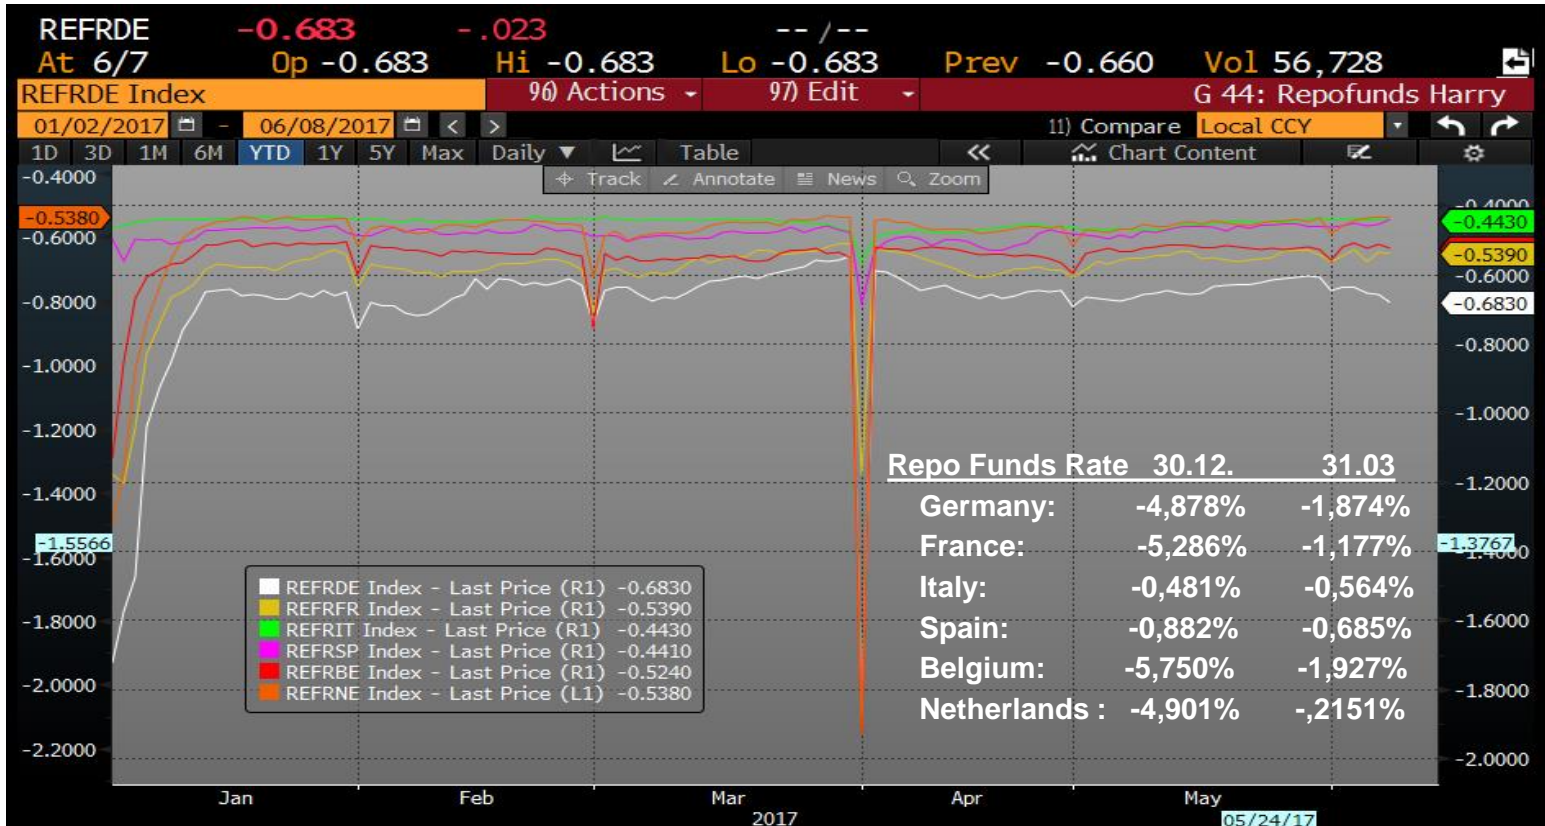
REFRDE -0.683 -.023 -- /--
At 6/7 Op -0.683 Hi -0.683 Lo -0.683 Prev -0.660 Vol 56,728

REFRDE Index | 96) Actions | 97) Edit | G 44: Repofunds Harry

01/02/2017 - 06/08/2017 | 11) Compare | Local CCY

1D 3D 1M 6M YTD 1Y 5Y Max Daily Table | Chart Content

Track Annotate News Zoom

-0.4000
-0.5380
-0.6000
-0.8000
-1.0000
-1.2000
-1.4000
-1.5566
-1.6000
-1.8000
-2.0000
-2.2000

-0.4000
-0.4430
-0.5390
-0.6000
-0.6830
-0.8000
-1.0000
-1.2000
-1.3767
-1.4000
-1.6000
-1.8000
-2.0000

REFRDE Index - Last Price (R1) -0.6830
REFRFR Index - Last Price (R1) -0.5390
REFRIT Index - Last Price (R1) -0.4430
REFRSP Index - Last Price (R1) -0.4410
REFRBE Index - Last Price (R1) -0.5240
REFRNE Index - Last Price (L1) -0.5380

| Repo Funds Rate | 30.12. | 31.03 |
|---|---|---|
| Germany: | -4,878% | -1,874% |
| France: | -5,286% | -1,177% |
| Italy: | -0,481% | -0,564% |
| Spain: | -0,882% | -0,685% |
| Belgium: | -5,750% | -1,927% |
| Netherlands : | -4,901% | -,2151% |

Jan Feb Mar Apr May
2017
05/24/17